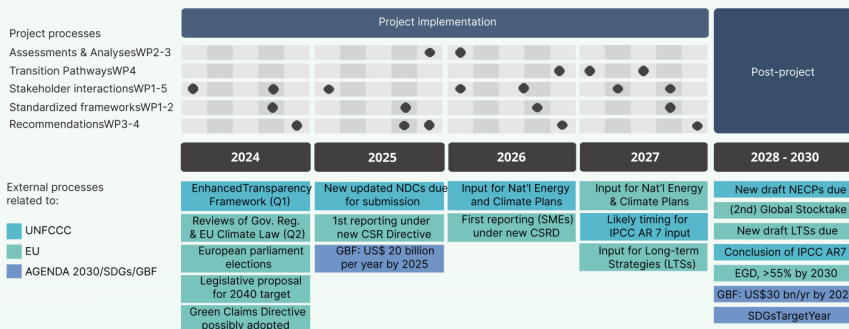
Project processes

Project implementation

Post-project

Assessments & AnalysesWP2-3
Transition PathwaysWP4
Stakeholder interactionsWP1-5
Standardized frameworksWP1-2
RecommendationsWP3-4

2024
2025
2026
2027
2028 - 2030

External processes related to:

UNFCCC
EU
AGENDA 2030/SDGs/GBF

EnhancedTransparency Framework (Q1)
Reviews of Gov. Reg. & EU Climate Law (Q2)
European parliament elections
Legislative proposal for 2040 target
Green Claims Directive possibly adopted

New updated NDCs due for submission
1st reporting under new CSR Directive
GBF: US$ 20 billion per year by 2025

Input for Nat'l Energy and Climate Plans
First reporting (SMEs) under new CSRD

Input for Nat'l Energy & Climate Plans
Likely timing for IPCC AR 7 input
Input for Long-term Strategies (LTSs)

New draft NECPs due
(2nd) Global Stocktake
New draft LTSs due
Conclusion of IPCC AR7
EGD, >55% by 2030
GBF: US$30 bn/yr by 202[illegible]
SDGsTargetYear